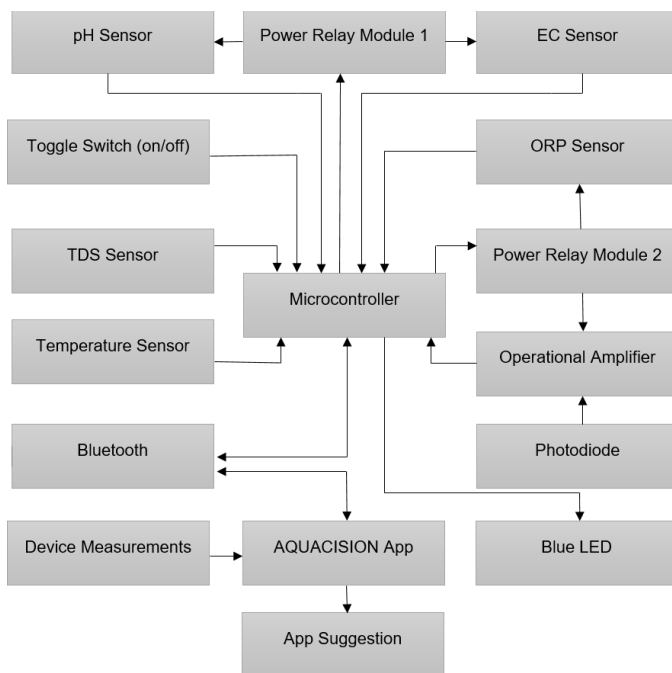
pH Sensor

Power Relay Module 1

EC Sensor

Toggle Switch (on/off)

ORP Sensor

TDS Sensor

Power Relay Module 2

Microcontroller

Temperature Sensor

Operational Amplifier

Bluetooth

Photodiode

Device Measurements

AQUACISION App

Blue LED

App Suggestion